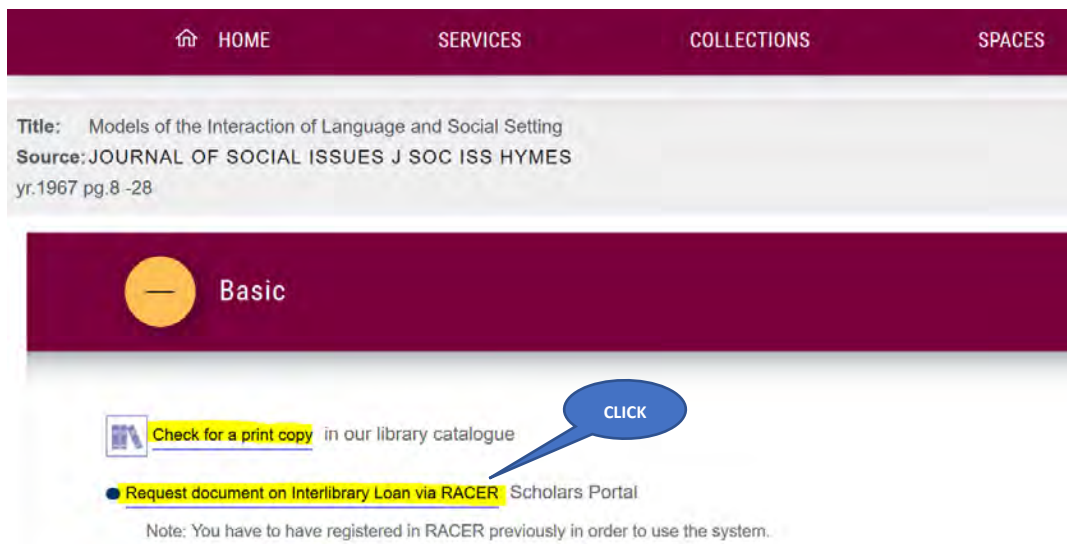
HOME SERVICES COLLECTIONS SPACES

Title: Models of the Interaction of Language and Social Setting
Source: JOURNAL OF SOCIAL ISSUES J SOC ISS HYMES
yr.1967 pg.8 -28

Basic

CLICK

Check for a print copy in our library catalogue

Request document on Interlibrary Loan via RACER Scholars Portal

Note: You have to have registered in RACER previously in order to use the system.